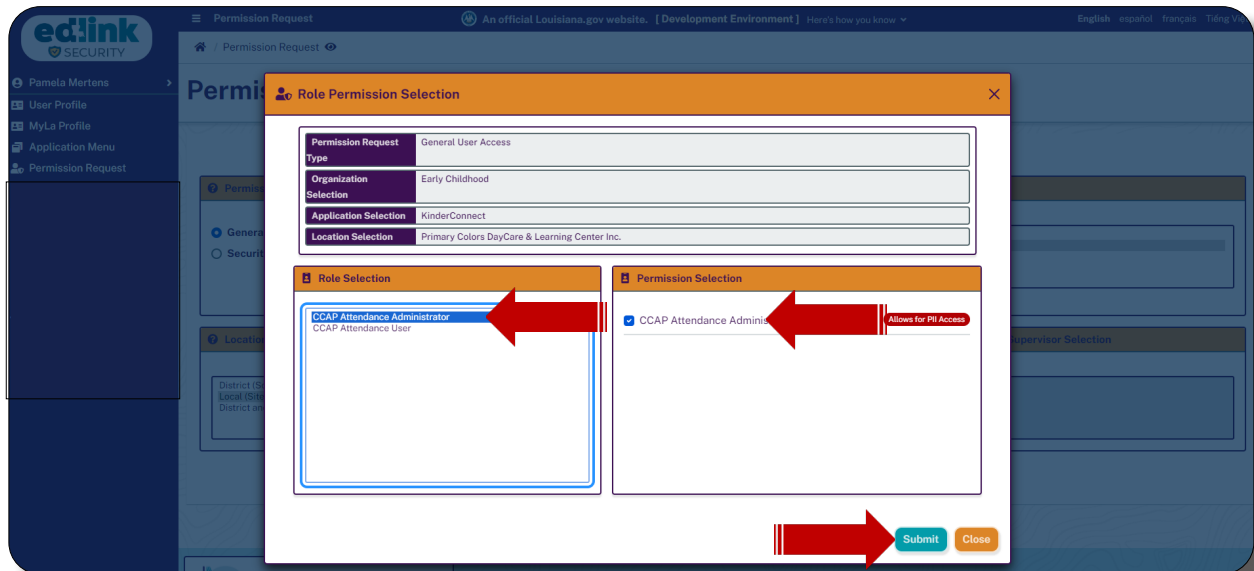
ed:link SECURITY

Permission Request

An official Louisiana.gov website. [ Development Environment ] Here's how you know

English español français Tiếng Việ

Permission Request

Pamela Mertens
User Profile
MyLa Profile
Application Menu
Permission Request

Permis

Permiss
General
Securit

Location
District (Sc
Local (Site
District an

Supervisor Selection

Role Permission Selection

| Permission Request Type | General User Access |
|---|---|
| Organization Selection | Early Childhood |
| Application Selection | KinderConnect |
| Location Selection | Primary Colors DayCare & Learning Center Inc. |

Role Selection
CCAP Attendance Administrator
CCAP Attendance User

Permission Selection
CCAP Attendance Adminis
Allows for PII Access

Submit
Close